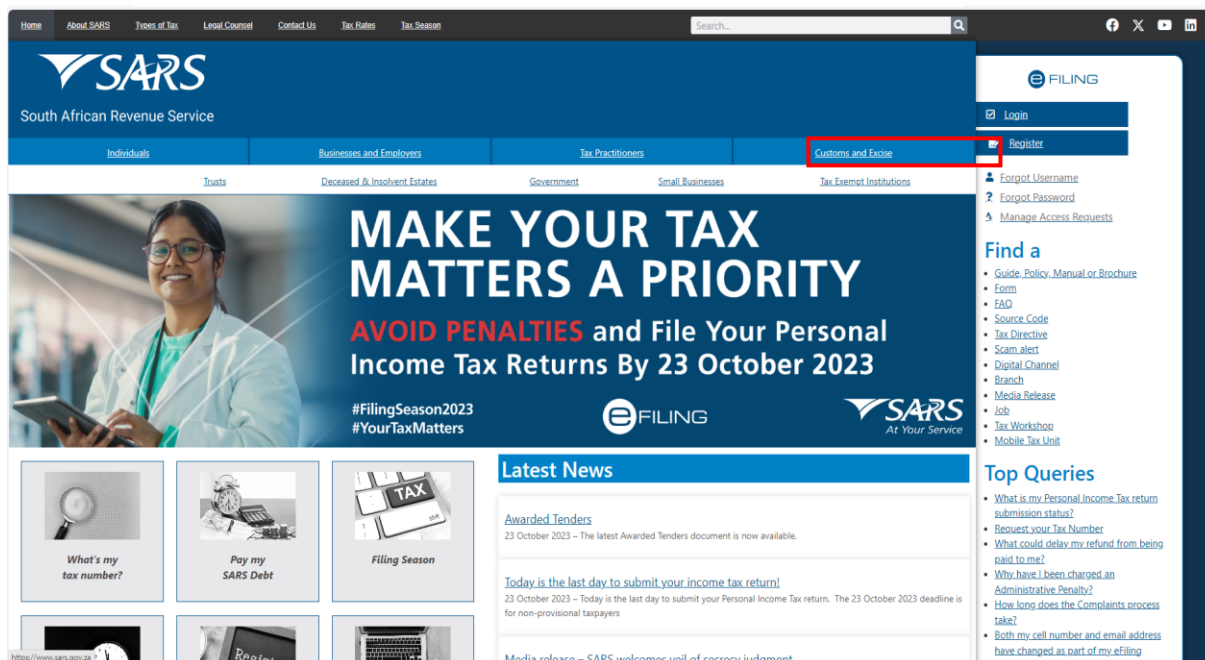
Home About SARS Types of Tax Legal Counsel Contact Us Tax Rates Tax Season

Search...

SARS
South African Revenue Service

eFILING

Login

Register

Individuals Businesses and Employers Tax Practitioners Customs and Excise

Trusts Deceased & Insolvent Estates Government Small Businesses Tax Exempt Institutions

MAKE YOUR TAX MATTERS A PRIORITY

AVOID PENALTIES and File Your Personal Income Tax Returns By 23 October 2023

#FilingSeason2023
#YourTaxMatters

eFILING

SARS
At Your Service

Forgot Username
Forgot Password
Manage Access Requests

Find a
- Guide, Policy, Manual or Brochure
- Form
- FAQ
- Source Code
- Tax Directive
- Scam alert
- Digital Channel
- Branch
- Media Release
- Job
- Tax Workshop
- Mobile Tax Unit

Top Queries
- What is my Personal Income Tax return submission status?
- Request your Tax Number
- What could delay my refund from being paid to me?
- Why have I been charged an Administrative Penalty?
- How long does the Complaints process take?
- Both my cell number and email address have changed as part of my eFiling

What's my tax number?

Pay my SARS Debt

TAX
Filing Season

Latest News

Awarded Tenders
23 October 2023 – The latest Awarded Tenders document is now available.

Today is the last day to submit your income tax return!
23 October 2023 – Today is the last day to submit your Personal Income Tax return. The 23 October 2023 deadline is for non-provisional taxpayers

Media release – SARS welcomes veil of secrecy judgment

https://www.sars.gov.za